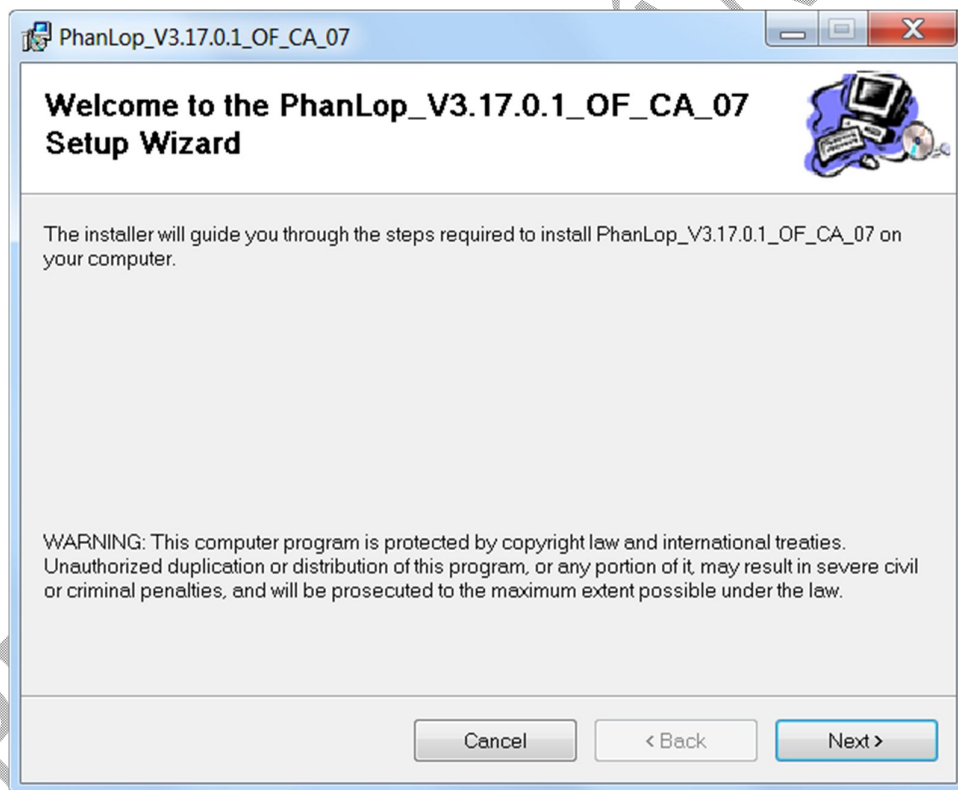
PhanLop_V3.17.0.1_OF_CA_07

Welcome to the PhanLop_V3.17.0.1_OF_CA_07 Setup Wizard

The installer will guide you through the steps required to install PhanLop_V3.17.0.1_OF_CA_07 on your computer.

WARNING: This computer program is protected by copyright law and international treaties. Unauthorized duplication or distribution of this program, or any portion of it, may result in severe civil or criminal penalties, and will be prosecuted to the maximum extent possible under the law.

Cancel
< Back
Next >